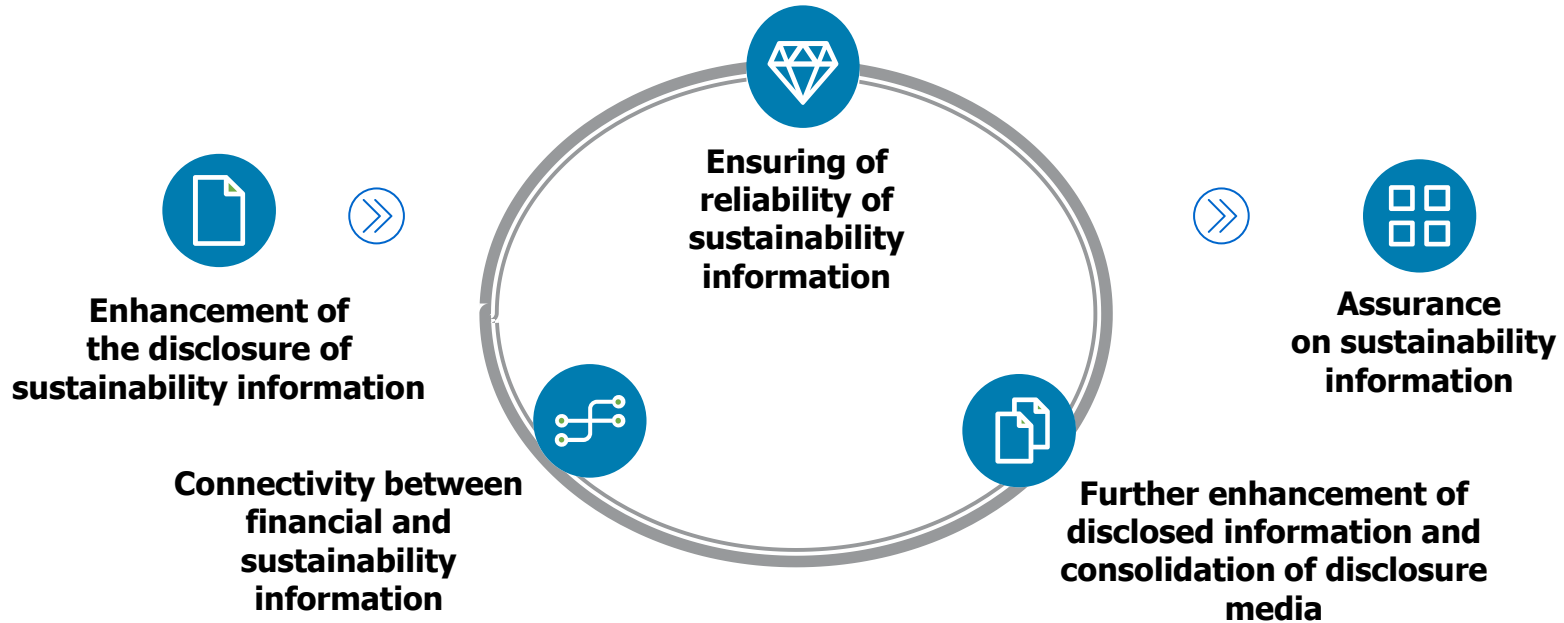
Enhancement of the disclosure of sustainability information

Ensuring of reliability of sustainability information

Assurance on sustainability information

Connectivity between financial and sustainability information

Further enhancement of disclosed information and consolidation of disclosure media